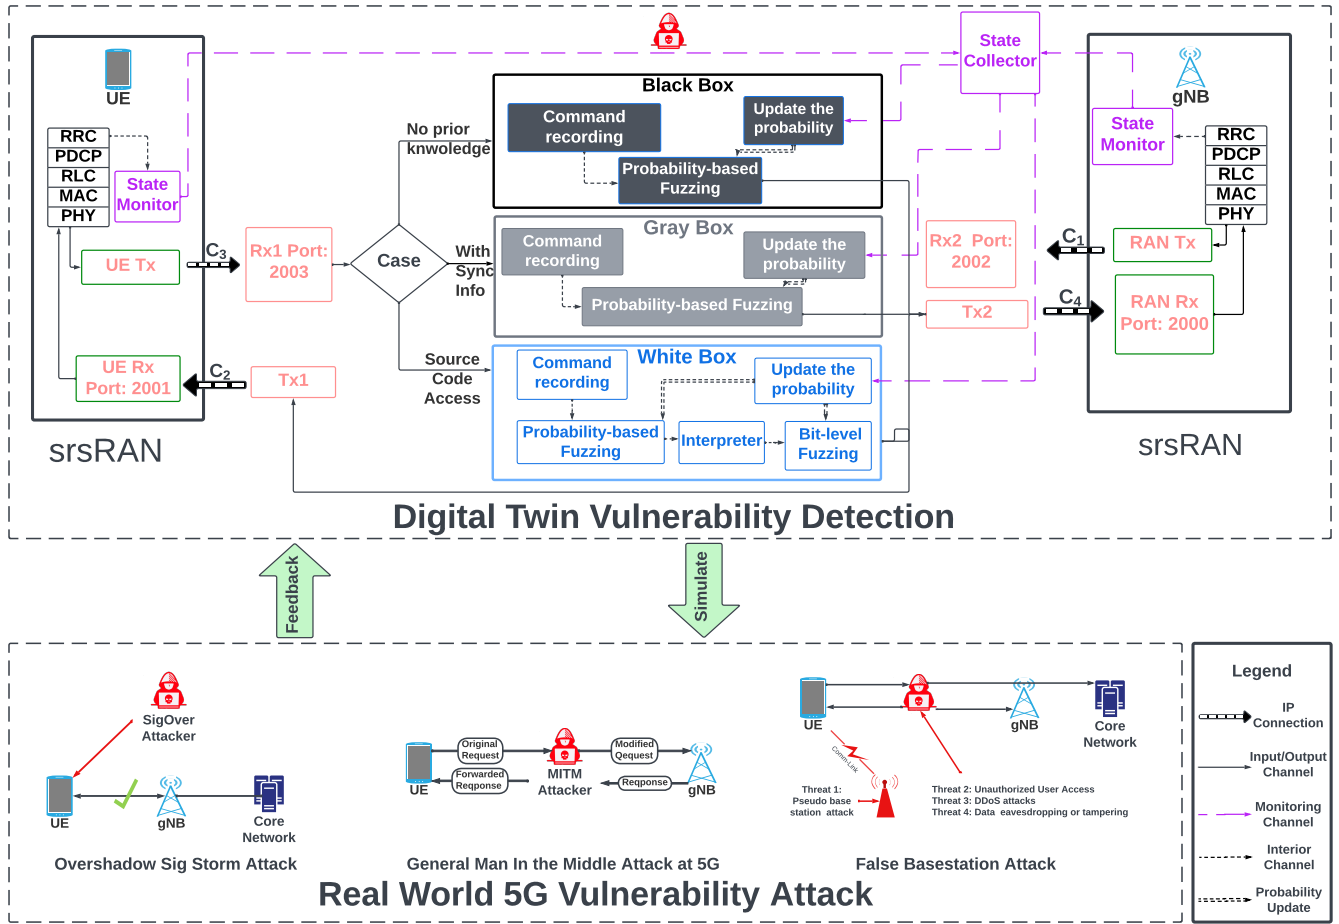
UE

RRC
PDCP
RLC
MAC
PHY

State Monitor

UE Tx

$C_3$

UE Rx Port: 2001

$C_2$

srsRAN

Rx1 Port: 2003

Tx1

Case

No prior knwoledge

With Sync Info

Source Code Access

Black Box

Command recording

Update the probability

Probability-based Fuzzing

Gray Box

Command recording

Update the probability

Probability-based Fuzzing

White Box

Command recording

Update the probability

Probability-based Fuzzing

Interpreter

Bit-level Fuzzing

State Collector

Rx2 Port: 2002

Tx2

gNB

State Monitor

RRC
PDCP
RLC
MAC
PHY

RAN Tx

$C_1$

$C_4$

RAN Rx Port: 2000

srsRAN

Digital Twin Vulnerability Detection

Feedback

Simulate

SigOver Attacker

UE

gNB

Core Network

Overshadow Sig Storm Attack

Original Request

Forwarded Reqponse

MITM Attacker

Modified Qequest

Reqponse

UE

gNB

General Man In the Middle Attack at 5G

UE

gNB

Core Network

Comm-Link

Threat 1: Pseudo base station attack

Threat 2: Unauthorized User Access
Threat 3: DDoS attacks
Threat 4: Data eavesdropping or tampering

False Basestation Attack

Real World 5G Vulnerability Attack

Legend

IP Connection

Input/Output Channel

Monitoring Channel

Interior Channel

Probability Update